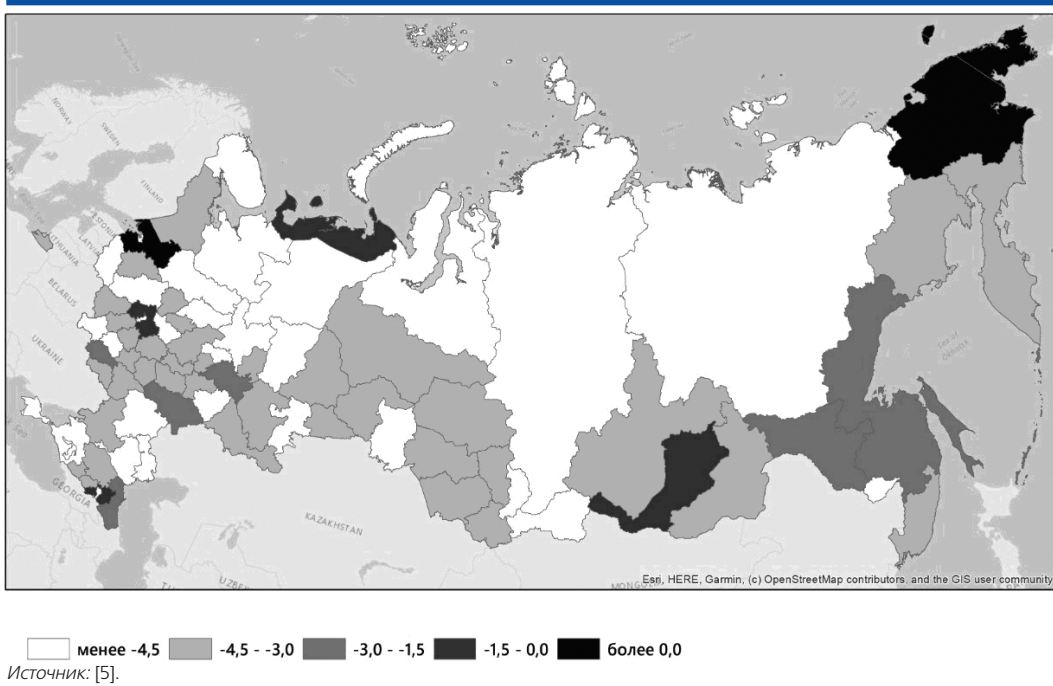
NORWAY
SWEDEN
FINLAND
ESTONIA
LATVIA
LITHUANIA
BELARUS
UKRAINE
GEORGIA
KAZAKHSTAN
UZBE
MONGOLIA
Sea of Okhotsk
Esri, HERE, Garmin, (c) OpenStreetMap contributors, and the GIS user community

менее -4,5 -4,5 - -3,0 -3,0 - -1,5 -1,5 - 0,0 более 0,0
Источник: [5].